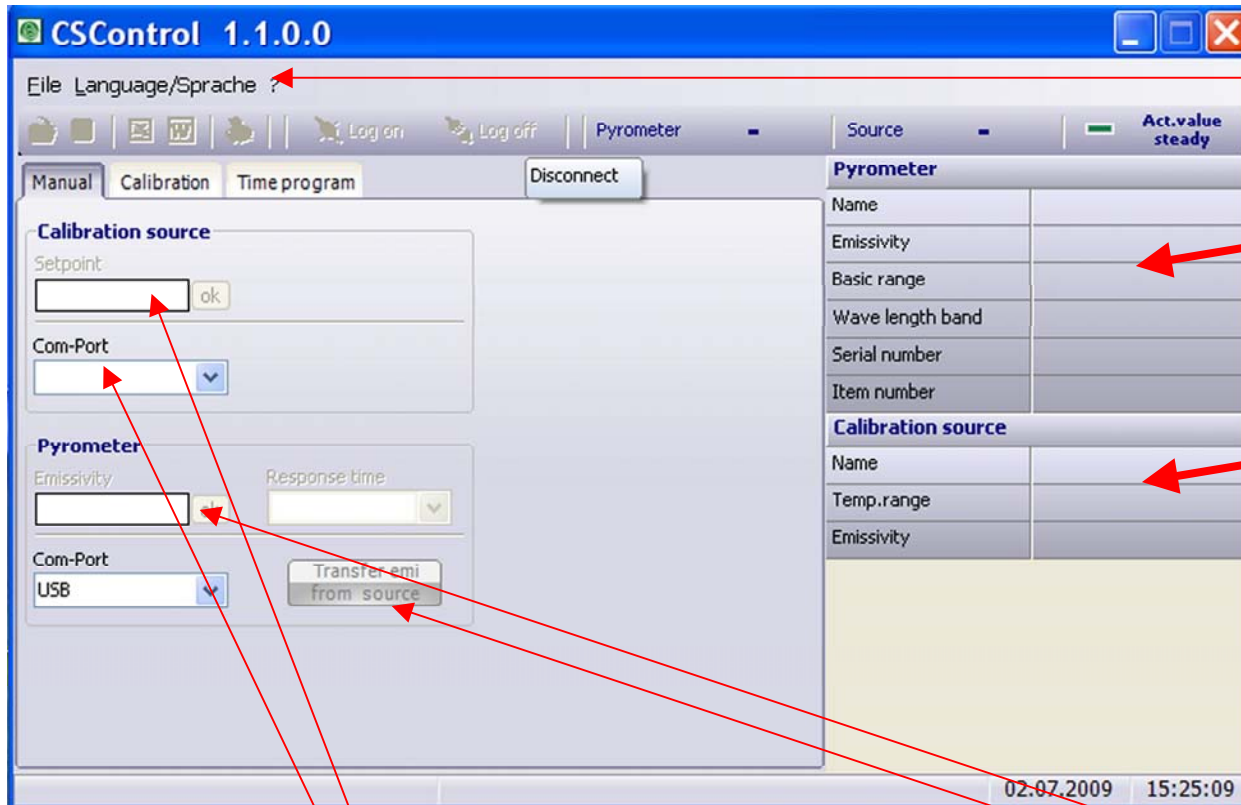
CSControl 1.1.0.0

File Language/Sprache ?

Log on Log off Pyrometer - Source - Act.value steady

Manual Calibration Time program

Disconnect

Calibration source

Setpoint

ok

Com-Port

Pyrometer

Emissivity

ok

Response time

Com-Port

USB

Transfer emi from source

| Pyrometer | |
|---|---|
| Name | |
| Emissivity | |
| Basic range | |
| Wave length band | |
| Serial number | |
| Item number | |

| Calibration source | |
|---|---|
| Name | |
| Temp.range | |
| Emissivity | |

02.07.2009 15:25:09